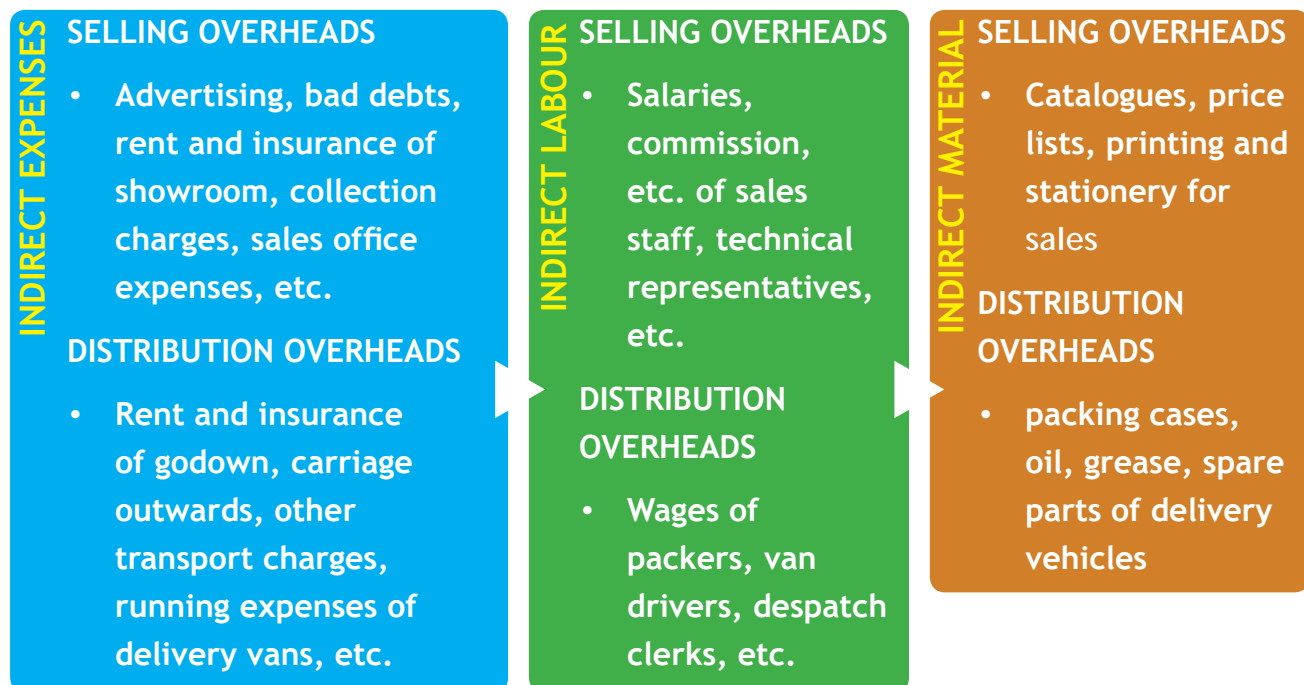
INDIRECT EXPENSES

SELLING OVERHEADS

- Advertising, bad debts, rent and insurance of showroom, collection charges, sales office expenses, etc.

DISTRIBUTION OVERHEADS

- Rent and insurance of godown, carriage outwards, other transport charges, running expenses of delivery vans, etc.

INDIRECT LABOUR

SELLING OVERHEADS

- Salaries, commission, etc. of sales staff, technical representatives, etc.

DISTRIBUTION OVERHEADS

- Wages of packers, van drivers, despatch clerks, etc.

INDIRECT MATERIAL

SELLING OVERHEADS

- Catalogues, price lists, printing and stationery for sales

DISTRIBUTION OVERHEADS

- packing cases, oil, grease, spare parts of delivery vehicles